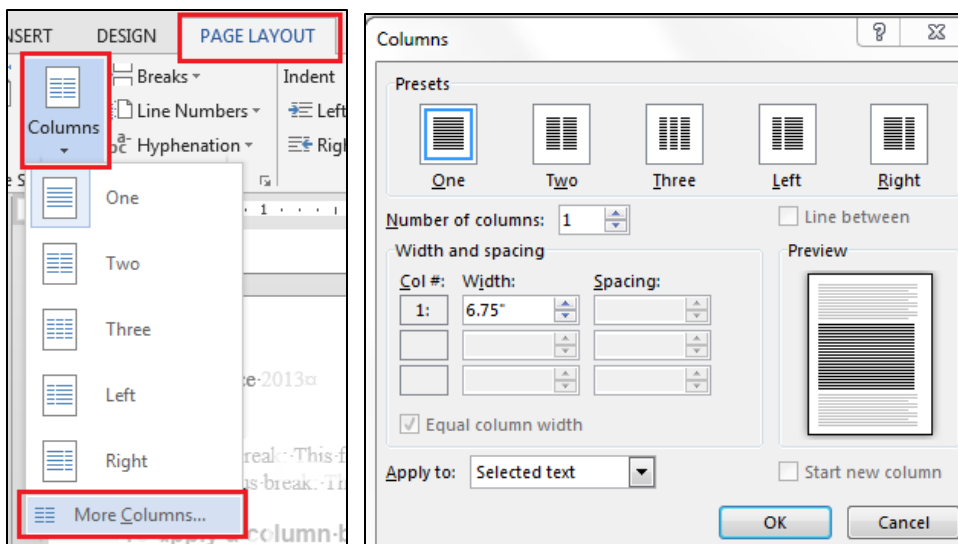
NSERT DESIGN PAGE LAYOUT

Columns

Breaks

Line Numbers

Hyphenation

Indent

Left

Righ

One

Two

Three

Left

Right

More Columns...

ce·2013¤

real·-·This·f

is·break.·Tr

column-b

Columns

?

X

Presets

One

Two

Three

Left

Right

Number of columns: 1

Line between

Width and spacing

Col #:

Width:

Spacing:

1:

6.75"

Equal column width

Preview

Apply to: Selected text

Start new column

OK

Cancel